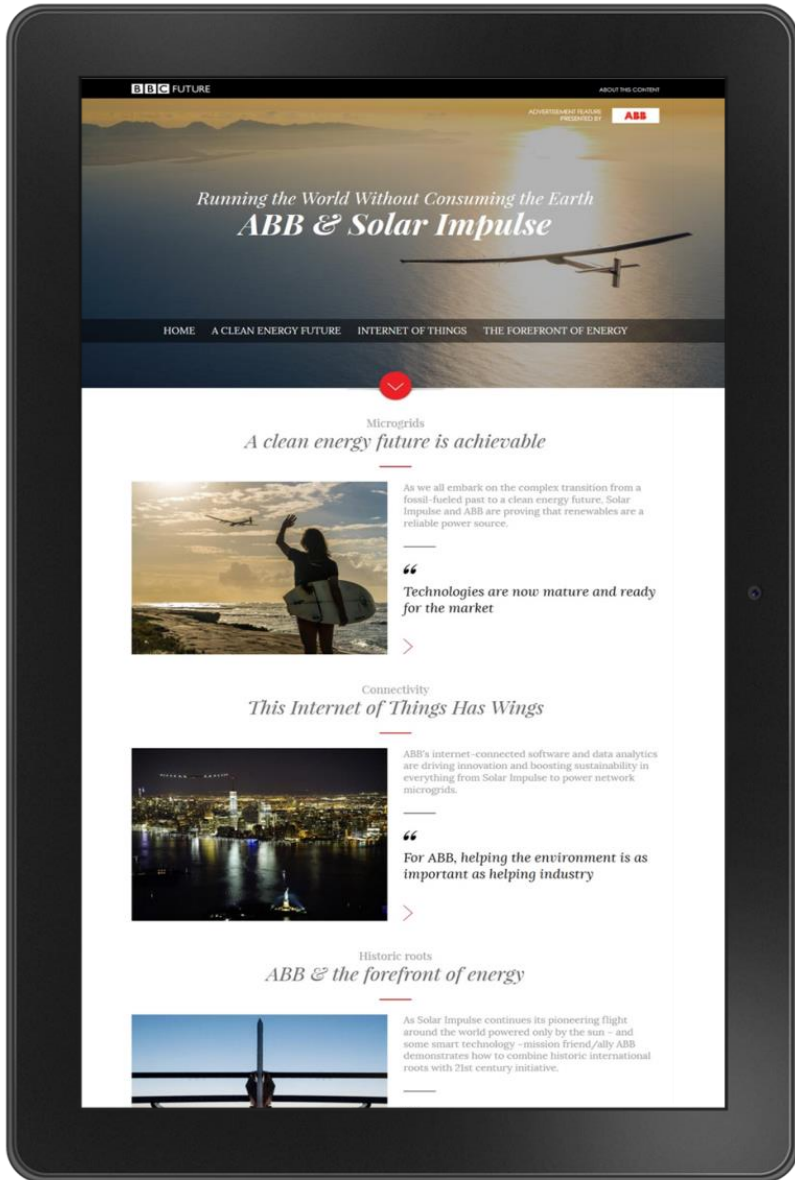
BBC FUTURE

ABOUT THIS CONTENT

ADVERTISEMENT FEATURE PRESENTED BY ABB

Running the World Without Consuming the Earth

ABB & Solar Impulse

HOME A CLEAN ENERGY FUTURE INTERNET OF THINGS THE FOREFRONT OF ENERGY

Microgrids

A clean energy future is achievable

As we all embark on the complex transition from a fossil-fueled past to a clean energy future, Solar Impulse and ABB are proving that renewables are a reliable power source.

"

Technologies are now mature and ready for the market

Connectivity

This Internet of Things Has Wings

ABB's internet-connected software and data analytics are driving innovation and boosting sustainability in everything from Solar Impulse to power network microgrids.

"

For ABB, helping the environment is as important as helping industry

Historic roots

ABB & the forefront of energy

As Solar Impulse continues its pioneering flight around the world powered only by the sun – and some smart technology –mission friend/ally ABB demonstrates how to combine historic international roots with 21st century initiative.